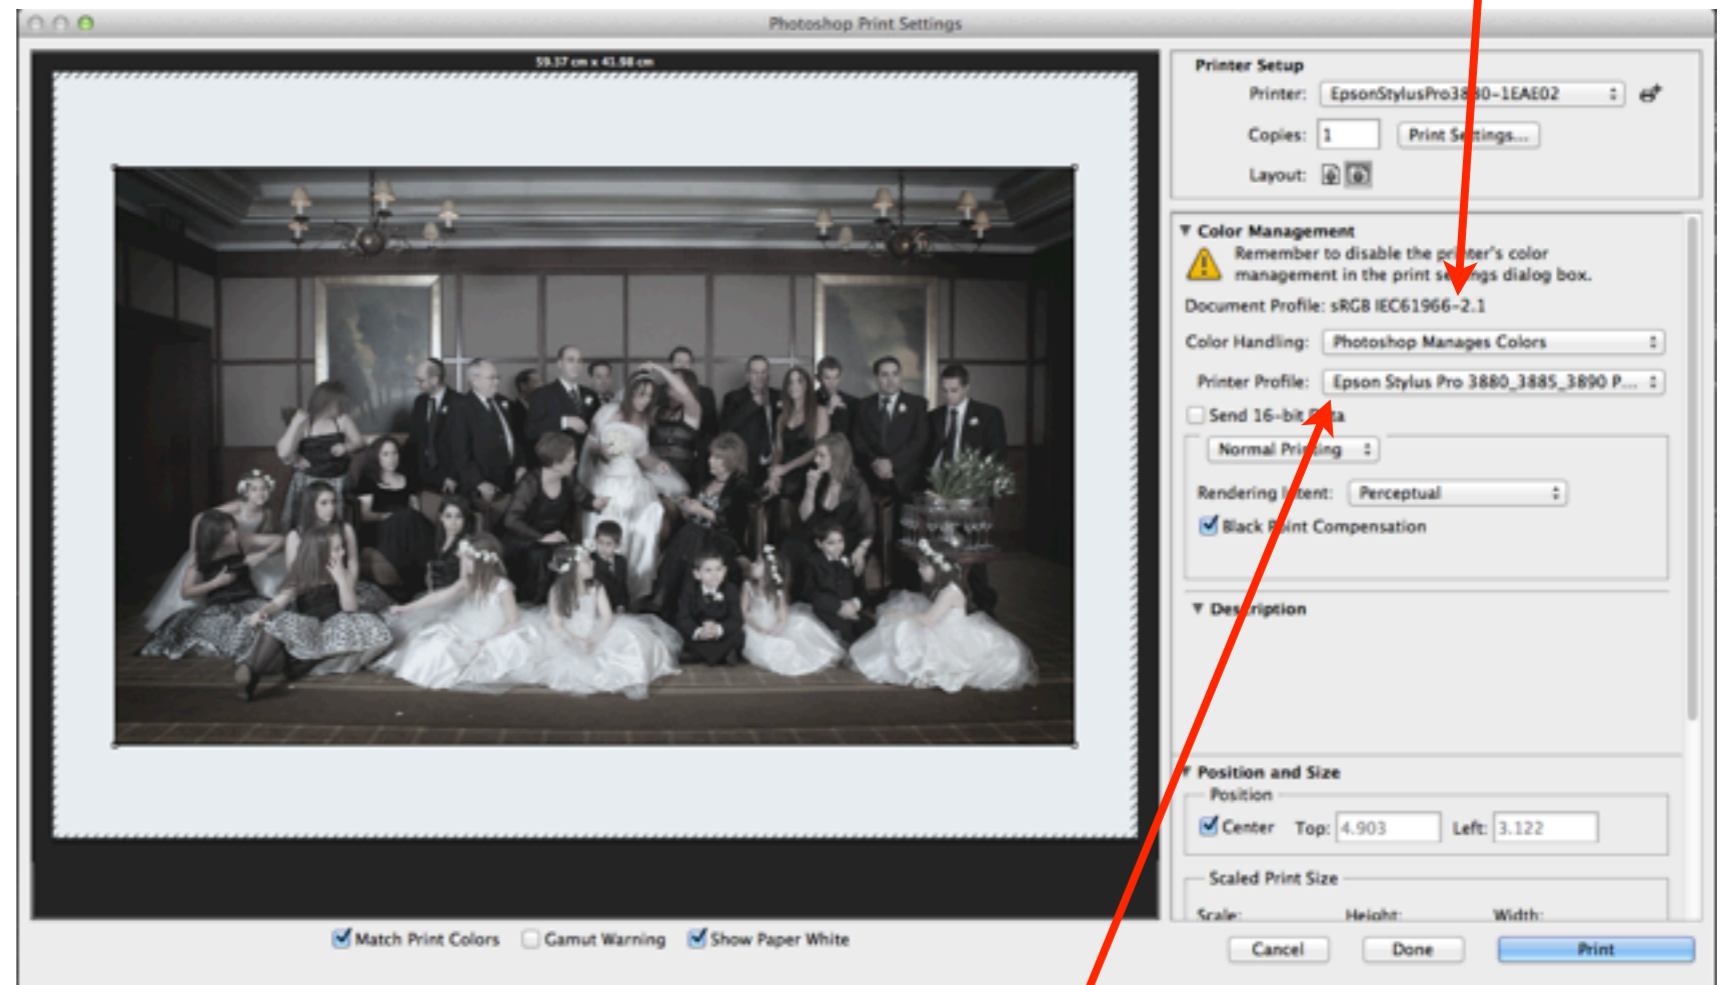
Photoshop Print Settings

59.37 cm x 41.98 cm

Printer Setup

Printer: EpsonStylusPro38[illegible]0-1EAE02

Copies: 1 Print Se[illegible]tings...

Layout:

▼ Color Management

Remember to disable the pr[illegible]ter's color management in the print se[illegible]ngs dialog box.

Document Profile: sRGB IEC61966-2.1

Color Handling: Photoshop Manages Colors

Printer Profile: Epson Stylus Pro 3880_3885_3890 P...

Send 16-bit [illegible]ta

Normal Pri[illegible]ting

Rendering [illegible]tent: Perceptual

Black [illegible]int Compensation

▼ Des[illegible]ription

▼ Position and Size

Position

Center Top: 4.903 Left: 3.122

Scaled Print Size

Scale: Height: Width:

Match Print Colors Gamut Warning Show Paper White

Cancel Done Print